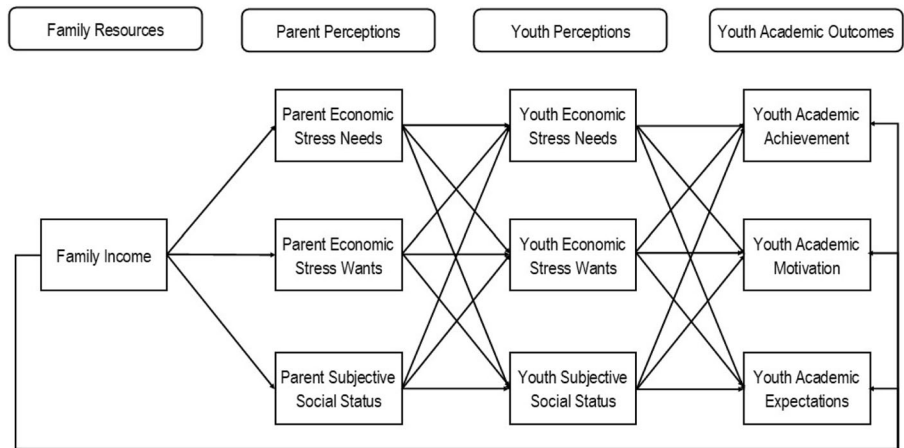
Family Resources

Parent Perceptions

Youth Perceptions

Youth Academic Outcomes

Parent Economic Stress Needs

Youth Economic Stress Needs

Youth Academic Achievement

Family Income

Parent Economic Stress Wants

Youth Economic Stress Wants

Youth Academic Motivation

Parent Subjective Social Status

Youth Subjective Social Status

Youth Academic Expectations